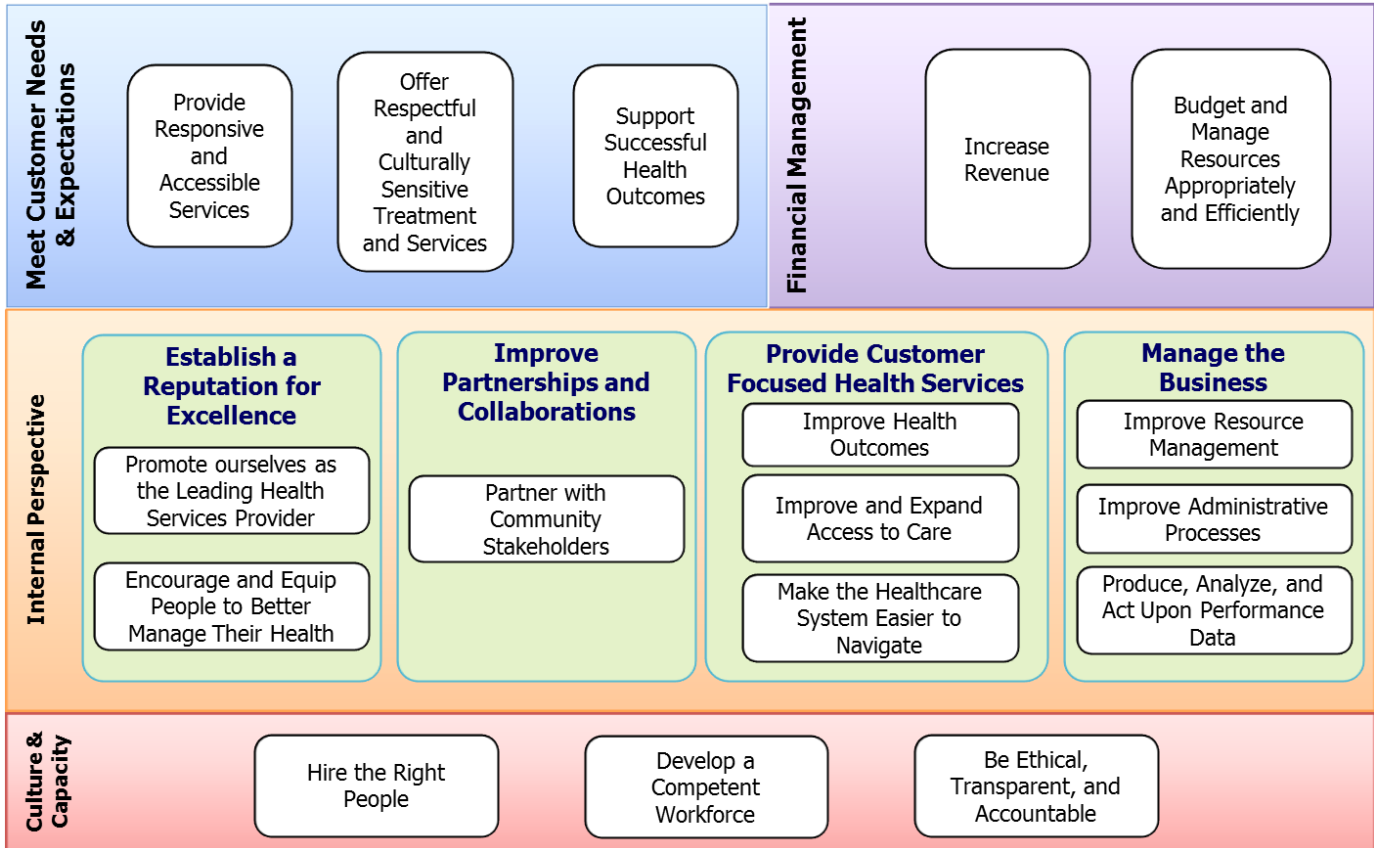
Meet Customer Needs & Expectations

Provide Responsive and Accessible Services

Offer Respectful and Culturally Sensitive Treatment and Services

Support Successful Health Outcomes

Financial Management

Increase Revenue

Budget and Manage Resources Appropriately and Efficiently

Internal Perspective

Establish a Reputation for Excellence

Promote ourselves as the Leading Health Services Provider

Encourage and Equip People to Better Manage Their Health

Improve Partnerships and Collaborations

Partner with Community Stakeholders

Provide Customer Focused Health Services

Improve Health Outcomes

Improve and Expand Access to Care

Make the Healthcare System Easier to Navigate

Manage the Business

Improve Resource Management

Improve Administrative Processes

Produce, Analyze, and Act Upon Performance Data

Culture & Capacity

Hire the Right People

Develop a Competent Workforce

Be Ethical, Transparent, and Accountable